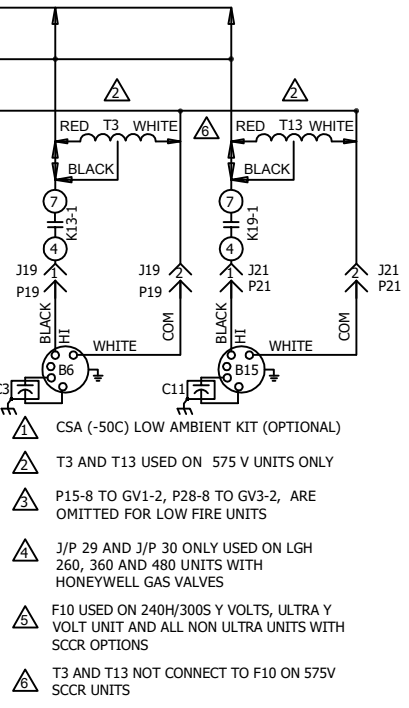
2
2
RED T3 WHITE
6
RED T13 WHITE
BLACK
BLACK
7
K13-1
4
7
K19-1
4
J19
P19
1
J19
P19
2
J21
P21
1
2
J21
P21
BLACK
HI
COM
BLACK
HI
COM
WHITE
WHITE
B6
B15
C3
C11

1 CSA (-50C) LOW AMBIENT KIT (OPTIONAL)

2 T3 AND T13 USED ON 575 V UNITS ONLY

3 P15-8 TO GV1-2, P28-8 TO GV3-2, ARE OMITTED FOR LOW FIRE UNITS

4 J/P 29 AND J/P 30 ONLY USED ON LGH 260, 360 AND 480 UNITS WITH HONEYWELL GAS VALVES

5 F10 USED ON 240H/300S Y VOLTS, ULTRA Y VOLT UNIT AND ALL NON ULTRA UNITS WITH SCCR OPTIONS

6 T3 AND T13 NOT CONNECT TO F10 ON 575V SCCR UNITS